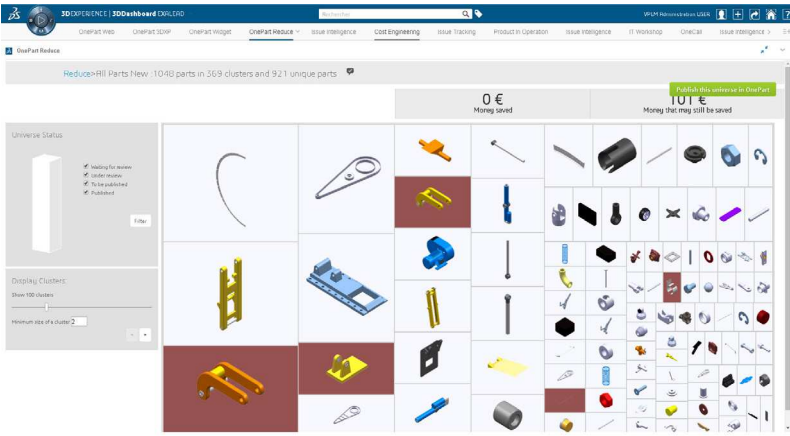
3DEXPERIENCE | 3DDashboard EXALEAD

VPLM Administration USER

OnePart Web OnePart 3DXF OnePart Widget OnePart Reduce Issue Intelligence Cost Engineering Issue Tracking Product in Operation Issue Intelligence IT Workshop OneCall Issue Intelligence

OnePart Reduce

Reduce>All Parts New : 1048 parts in 369 clusters and 921 unique parts

Publish this universe in OnePart

0 €
Money saved

101 €
Money that may still be saved

Universe Status

Waiting for review
Under review
To be published
Published

Filter

Display Clusters

Show 100 clusters

Minimum size of a cluster 2